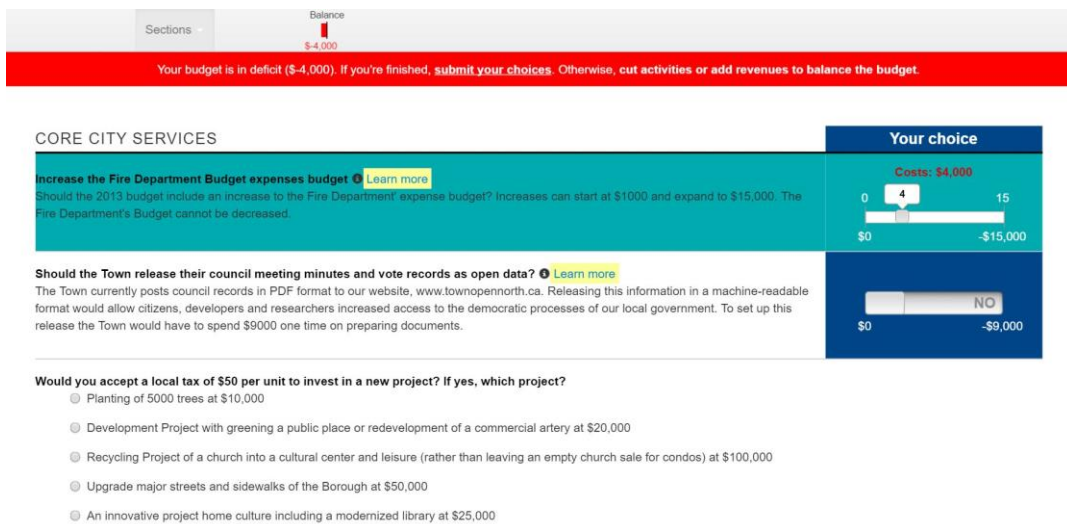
Sections

Balance
$-4,000

Your budget is in deficit ($-4,000). If you're finished, submit your choices. Otherwise, cut activities or add revenues to balance the budget.

CORE CITY SERVICES

Your choice

Increase the Fire Department Budget expenses budget Learn more
Should the 2013 budget include an increase to the Fire Department' expense budget? Increases can start at $1000 and expand to $15,000. The Fire Department's Budget cannot be decreased.

Costs: $4,000
0 4 15
$0 -$15,000

Should the Town release their council meeting minutes and vote records as open data? Learn more
The Town currently posts council records in PDF format to our website, www.townopennorth.ca. Releasing this information in a machine-readable format would allow citizens, developers and researchers increased access to the democratic processes of our local government. To set up this release the Town would have to spend $9000 one time on preparing documents.

NO
$0 -$9,000

Would you accept a local tax of $50 per unit to invest in a new project? If yes, which project?
Planting of 5000 trees at $10,000
Development Project with greening a public place or redevelopment of a commercial artery at $20,000
Recycling Project of a church into a cultural center and leisure (rather than leaving an empty church sale for condos) at $100,000
Upgrade major streets and sidewalks of the Borough at $50,000
An innovative project home culture including a modernized library at $25,000